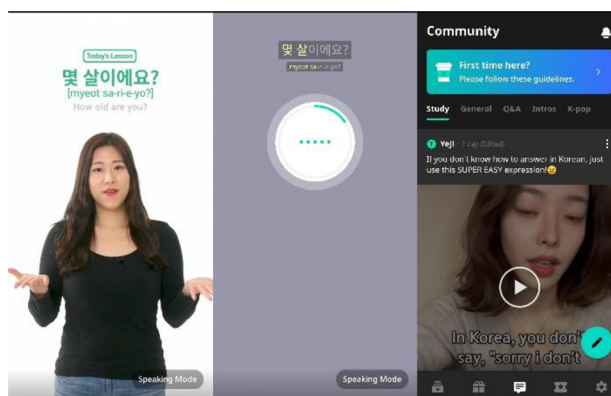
Today's Lesson

몇 살이에요?
[myeot sa-ri-e-yo?]
How old are you?

Speaking Mode

몇 살이에요?
[myeot sa-ri-e-yo?]

Speaking Mode

Community

First time here?
Please follow these guidelines.

Study General Q&A Intros K-pop

Yeji 1 day (Edited)

If you don't know how to answer in Korean, just use this SUPER EASY expression!😉

In Korea, you don't say, "sorry i don't